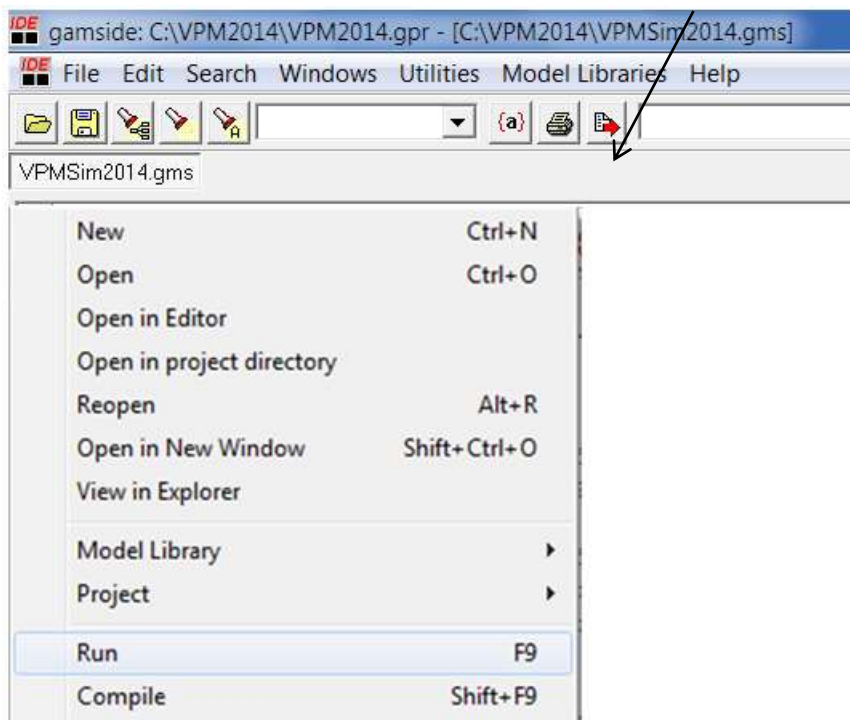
IDE gamside: C:\VPM2014\VPM2014.gpr - [C:\VPM2014\VPMSim2014.gms]

IDE File Edit Search Windows Utilities Model Libraries Help

{a}

VPMSim2014.gms

New Ctrl+N
Open Ctrl+O
Open in Editor
Open in project directory
Reopen Alt+R
Open in New Window Shift+Ctrl+O
View in Explorer
Model Library
Project
Run F9
Compile Shift+F9